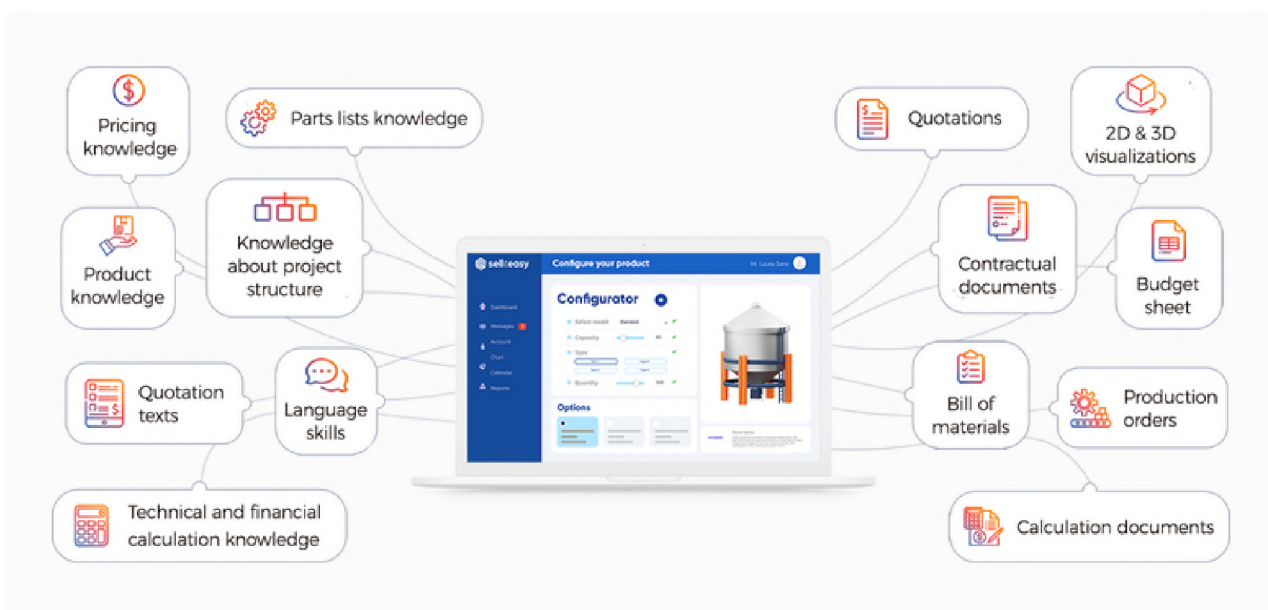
Pricing knowledge

Parts lists knowledge

Product knowledge

Knowledge about project structure

Quotation texts

Language skills

Technical and financial calculation knowledge

sell easy

Configure your product

Hi, Laura Zano

Dashboard

Messages

Account

Chart

Calendar

Reports

Configurator

Select model

Standard

Capacity

Type

Quantity

Options

Quotations

2D & 3D visualizations

Contractual documents

Budget sheet

Bill of materials

Production orders

Calculation documents